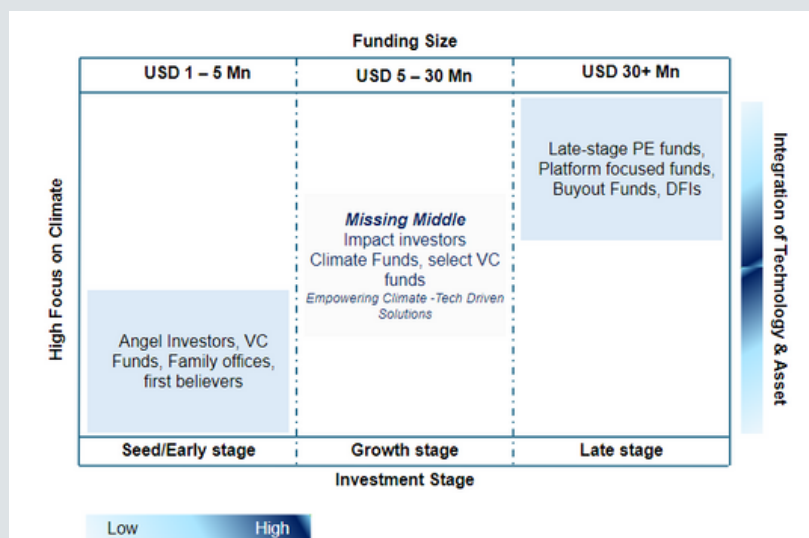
Funding Size

| USD 1 – 5 Mn | USD 5 – 30 Mn | USD 30+ Mn |
|---|---|---|
| Angel Investors, VC Funds, Family offices, first believers | **Missing Middle** Impact investors Climate Funds, select VC funds *Empowering Climate -Tech Driven Solutions* | Late-stage PE funds, Platform focused funds, Buyout Funds, DFIs |
| Seed/Early stage | Growth stage | Late stage |

Investment Stage

High Focus on Climate

Integration of Technology & Asset

Low High